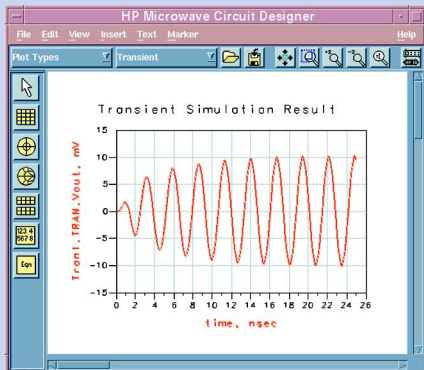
HP Microwave Circuit Designer

File Edit View Insert Text Marker Help

Plot Types Transient

123 4 567 8

Eqn

Transient Simulation Result

15
10
5
0
−5
−10
−15

0 2 4 6 8 10 12 14 16 18 20 22 24 26

Trant.TRAN.Vout, mV

time, nsec